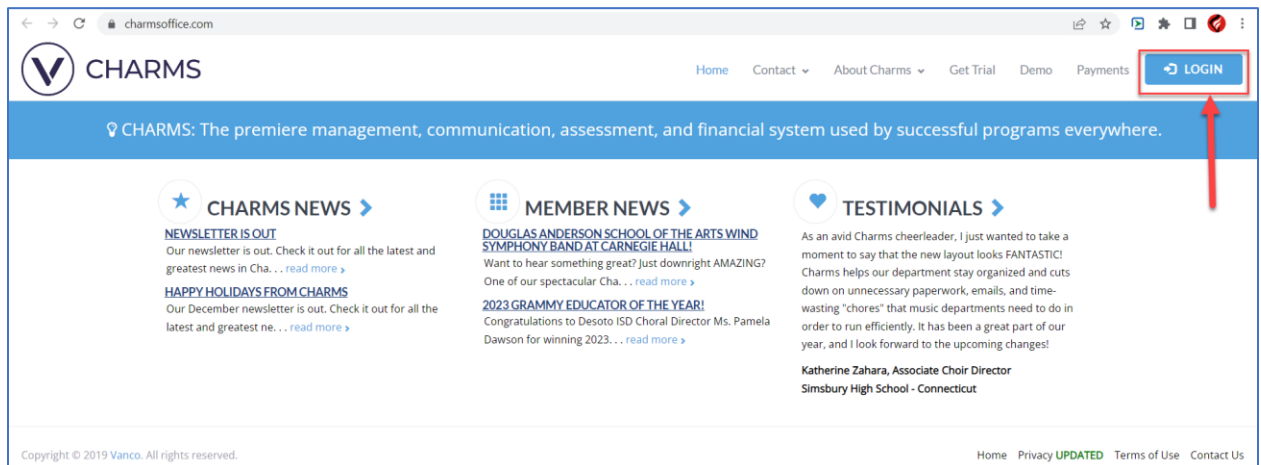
charmsoffice.com

CHARMS

Home Contact About Charms Get Trial Demo Payments LOGIN

CHARMS: The premiere management, communication, assessment, and financial system used by successful programs everywhere.

CHARMS NEWS

NEWSLETTER IS OUT
Our newsletter is out. Check it out for all the latest and greatest news in Cha. . . read more

HAPPY HOLIDAYS FROM CHARMS
Our December newsletter is out. Check it out for all the latest and greatest ne. . . read more

MEMBER NEWS

DOUGLAS ANDERSON SCHOOL OF THE ARTS WIND SYMPHONY BAND AT CARNEGIE HALL!
Want to hear something great? Just downright AMAZING? One of our spectacular Cha. . . read more

2023 GRAMMY EDUCATOR OF THE YEAR!
Congratulations to Desoto ISD Choral Director Ms. Pamela Dawson for winning 2023. . . read more

TESTIMONIALS

As an avid Charms cheerleader, I just wanted to take a moment to say that the new layout looks FANTASTIC! Charms helps our department stay organized and cuts down on unnecessary paperwork, emails, and time-wasting "chores" that music departments need to do in order to run efficiently. It has been a great part of our year, and I look forward to the upcoming changes!

Katherine Zahara, Associate Choir Director
Simsbury High School - Connecticut

Copyright © 2019 Vanco. All rights reserved.

Home Privacy UPDATED Terms of Use Contact Us